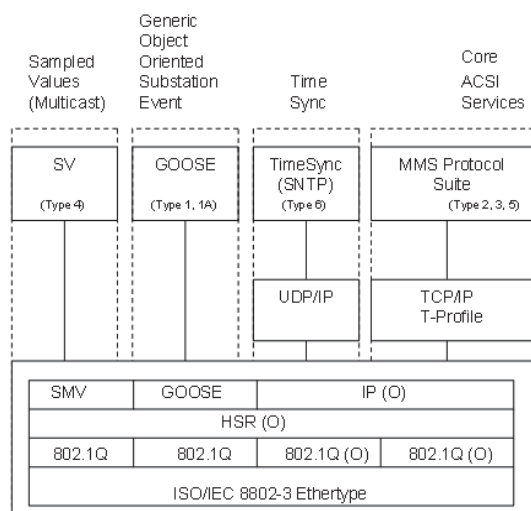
Sampled Values (Multicast)

Generic Object Oriented Substation Event

Time Sync

Core ACSI Services

SV (Type 4)

GOOSE (Type 1, 1A)

TimeSync (SNTP) (Type 6)

MMS Protocol Suite (Type 2, 3, 5)

UDP/IP

TCP/IP T-Profile

| SMV | GOOSE | IP (O) | |
|---|---|---|---|
| HSR (O) | | | |
| 802.1Q | 802.1Q | 802.1Q (O) | 802.1Q (O) |
| ISO/IEC 8802-3 Ethertype | | | |